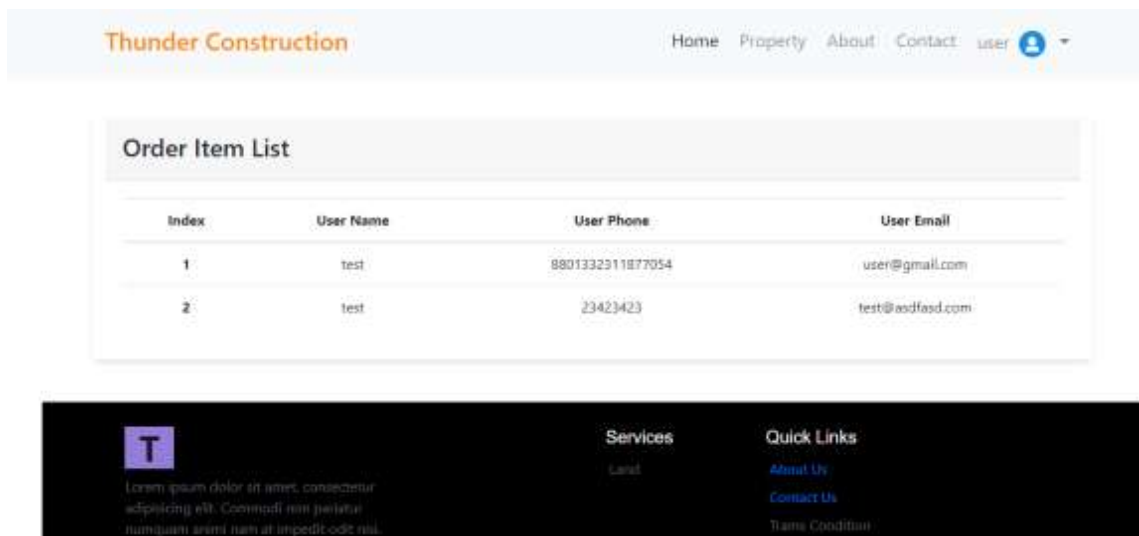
Thunder Construction

Home Property About Contact user

Order Item List

| Index | User Name | User Phone | User Email |
|---|---|---|---|
| 1 | test | 8801332311877054 | user@gmail.com |
| 2 | test | 23423423 | test@asdfasd.com |

T

Lorem ipsum dolor sit amet, consectetur adipisicing elit. Commodi non pariatur numquam animi nam at impedit odit nisi.

Services

Land

Quick Links

About Us

Contact Us

Trams Condition